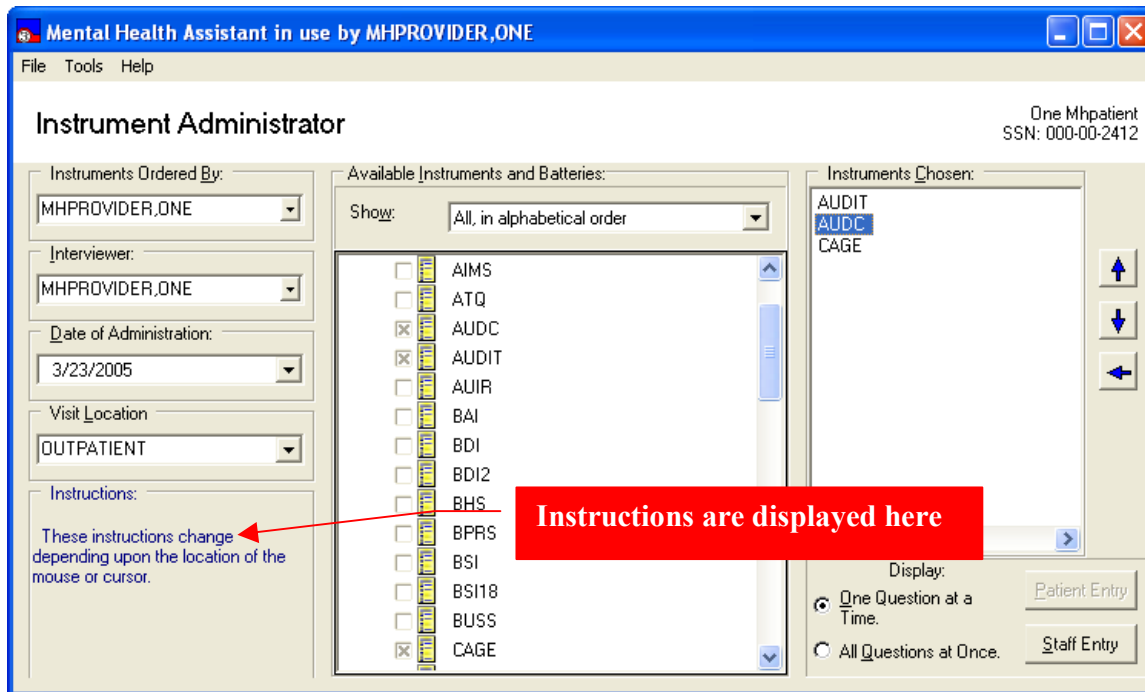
Mental Health Assistant in use by MHPROVIDER,ONE

File Tools Help

Instrument Administrator

One Mhpatient
SSN: 000-00-2412

Instruments Ordered By:
MHPROVIDER,ONE

Interviewer:
MHPROVIDER,ONE

Date of Administration:
3/23/2005

Visit Location
OUTPATIENT

Instructions:
These instructions change depending upon the location of the mouse or cursor.

Available Instruments and Batteries:
Show: All, in alphabetical order

AIMS
ATQ
AUDC
AUDIT
AUIR
BAI
BDI
BDI2
BHS
BPRS
BSI
BSI18
BUSS
CAGE

Instructions are displayed here

Instruments Chosen:
AUDIT
AUDC
CAGE

Display:
One Question at a Time.
All Questions at Once.

Patient Entry
Staff Entry